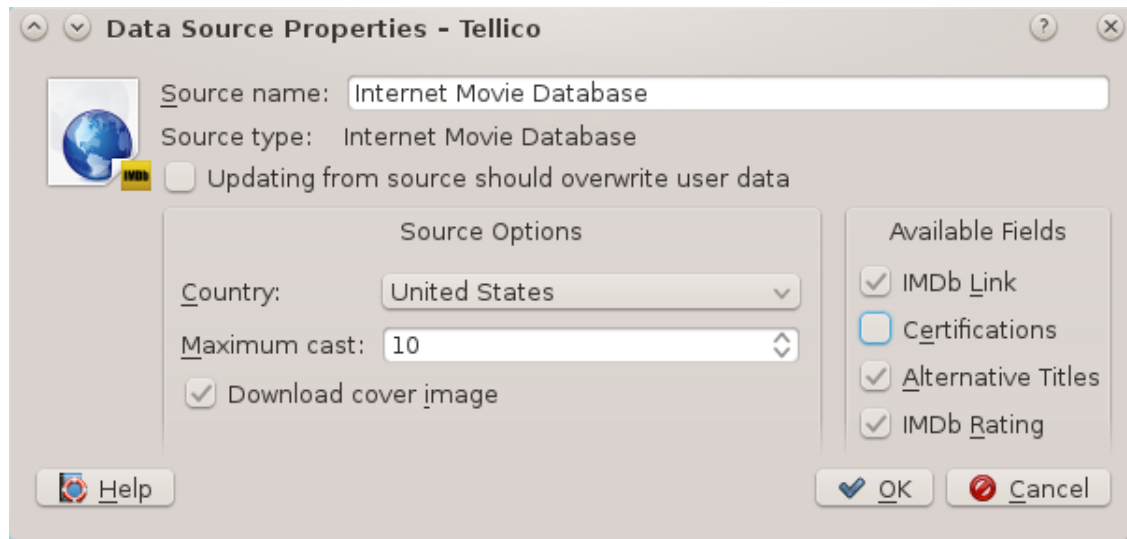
Data Source Properties - Tellico

?

IMDb

Source name: Internet Movie Database

Source type: Internet Movie Database

Updating from source should overwrite user data

Source Options

Country: United States

Maximum cast: 10

Download cover image

Available Fields

IMDb Link

Certifications

Alternative Titles

IMDb Rating

Help

OK

Cancel